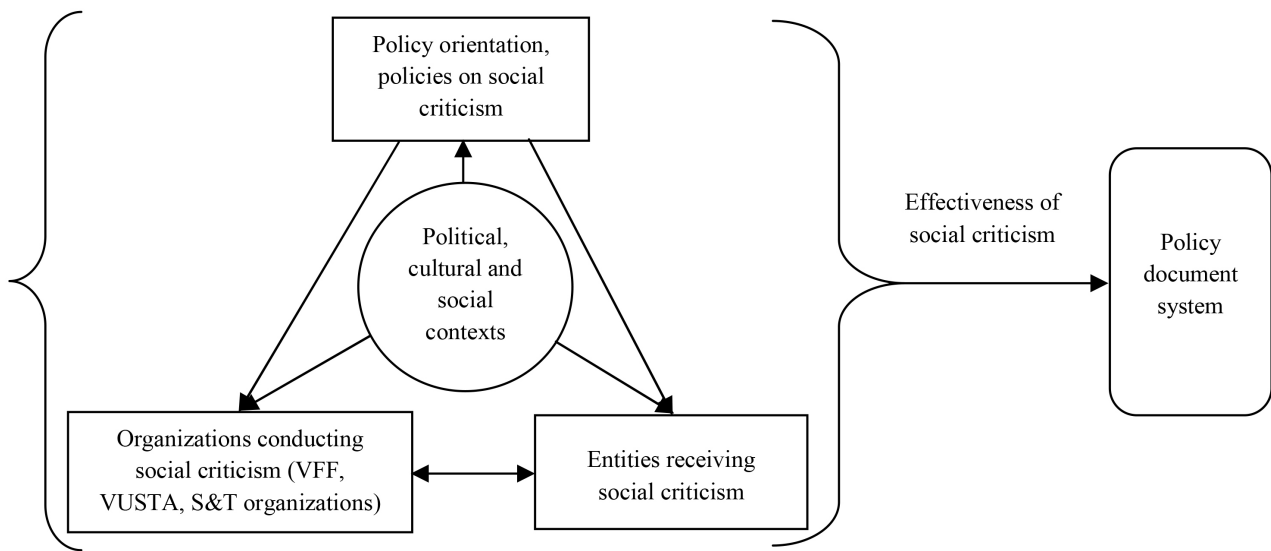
Policy orientation, policies on social criticism

Political, cultural and social contexts

Organizations conducting social criticism (VFF, VUSTA, S&T organizations)

Entities receiving social criticism

Effectiveness of social criticism

Policy document system